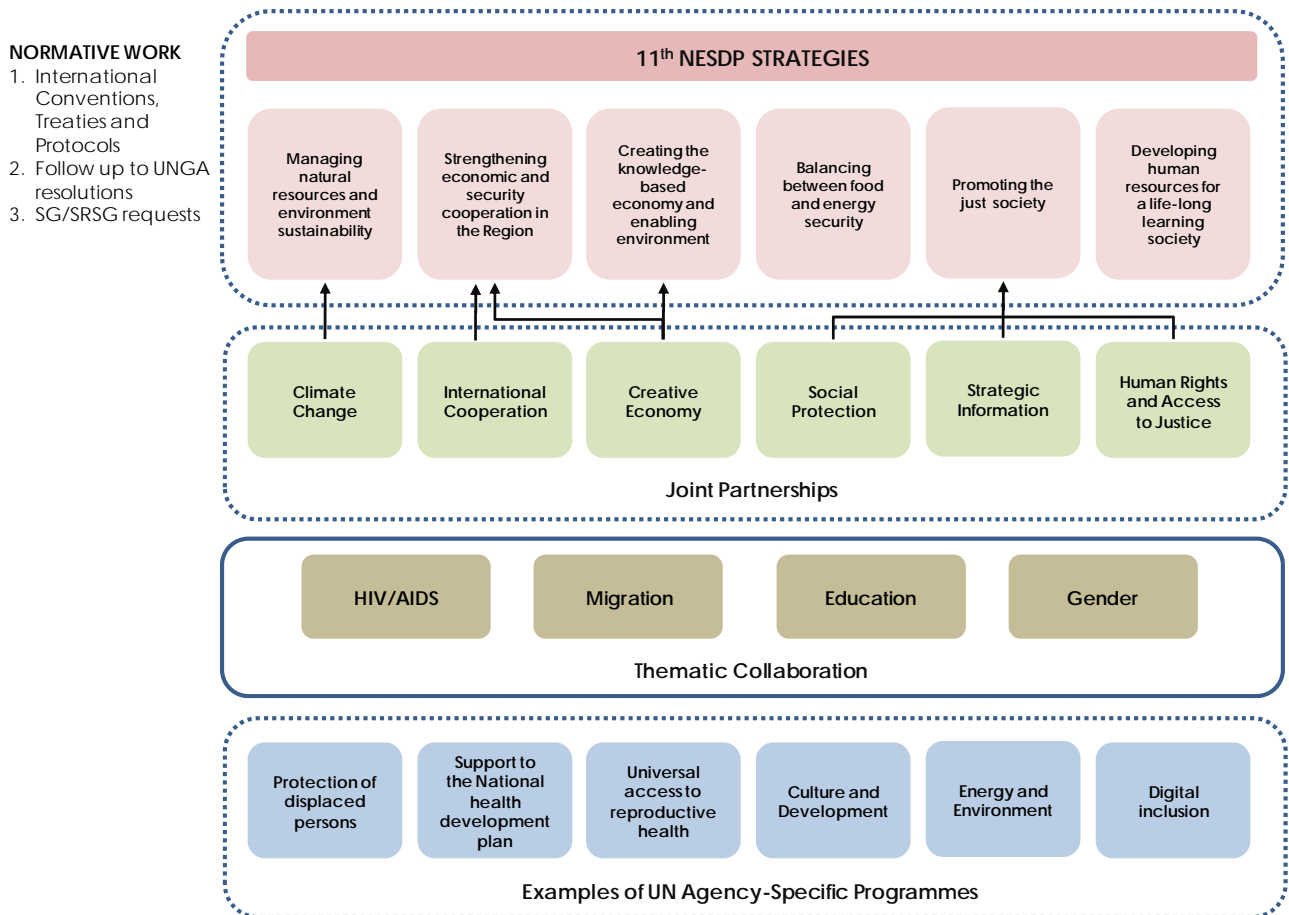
NORMATIVE WORK
1. International Conventions, Treaties and Protocols
2. Follow up to UNGA resolutions
3. SG/SRSG requests

11$^{th}$ NESDP STRATEGIES

Managing natural resources and environment sustainability

Strengthening economic and security cooperation in the Region

Creating the knowledge-based economy and enabling environment

Balancing between food and energy security

Promoting the just society

Developing human resources for a life-long learning society

Climate Change

International Cooperation

Creative Economy

Social Protection

Strategic Information

Human Rights and Access to Justice

Joint Partnerships

HIV/AIDS

Migration

Education

Gender

Thematic Collaboration

Protection of displaced persons

Support to the National health development plan

Universal access to reproductive health

Culture and Development

Energy and Environment

Digital inclusion

Examples of UN Agency-Specific Programmes